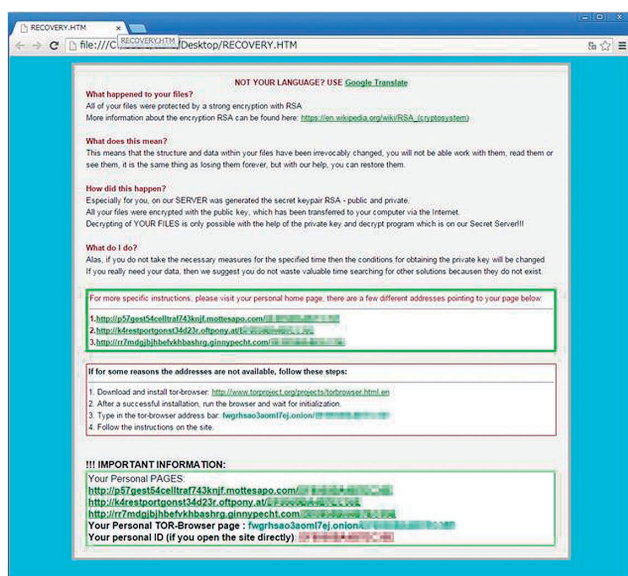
RECOVERY.HTM ×
RECOVERY.HTM
file:///C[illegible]/Desktop/RECOVERY.HTM

NOT YOUR LANGUAGE? USE Google Translate

What happened to your files?
All of your files were protected by a strong encryption with RSA
More information about the encryption RSA can be found here: https://en.wikipedia.org/wiki/RSA_(cryptosystem)

What does this mean?
This means that the structure and data within your files have been irrevocably changed, you will not be able work with them, read them or see them, it is the same thing as losing them forever, but with our help, you can restore them.

How did this happen?
Especially for you, on our SERVER was generated the secret keypair RSA - public and private.
All your files were encrypted with the public key, which has been transferred to your computer via the Internet.
Decrypting of YOUR FILES is only possible with the help of the private key and decrypt program which is on our Secret Server!!!

What do I do?
Alas, if you do not take the necessary measures for the specified time then the conditions for obtaining the private key will be changed
If you really need your data, then we suggest you do not waste valuable time searching for other solutions becausen they do not exist.

For more specific instructions, please visit your personal home page, there are a few different addresses pointing to your page below:

1.http://p57gest54celltraf743knjf.mottesapo.com/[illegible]
2.http://k4restportgonst34d23r.oftpony.at/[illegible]
3.http://rr7mdgjbjhbefvkhbashrg.ginnypecht.com/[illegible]

If for some reasons the addresses are not available, follow these steps:

1. Download and install tor-browser: http://www.torproject.org/projects/torbrowser.html.en
2. After a successful installation, run the browser and wait for initialization.
3. Type in the tor-browser address bar: fwgrhsao3aoml7ej.onion/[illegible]
4. Follow the instructions on the site.

!!! IMPORTANT INFORMATION:
Your Personal PAGES:
http://p57gest54celltraf743knjf.mottesapo.com/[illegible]
http://k4restportgonst34d23r.oftpony.at/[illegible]
http://rr7mdgjbjhbefvkhbashrg.ginnypecht.com/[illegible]
Your Personal TOR-Browser page : fwgrhsao3aoml7ej.onion/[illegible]
Your personal ID (if you open the site directly): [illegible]